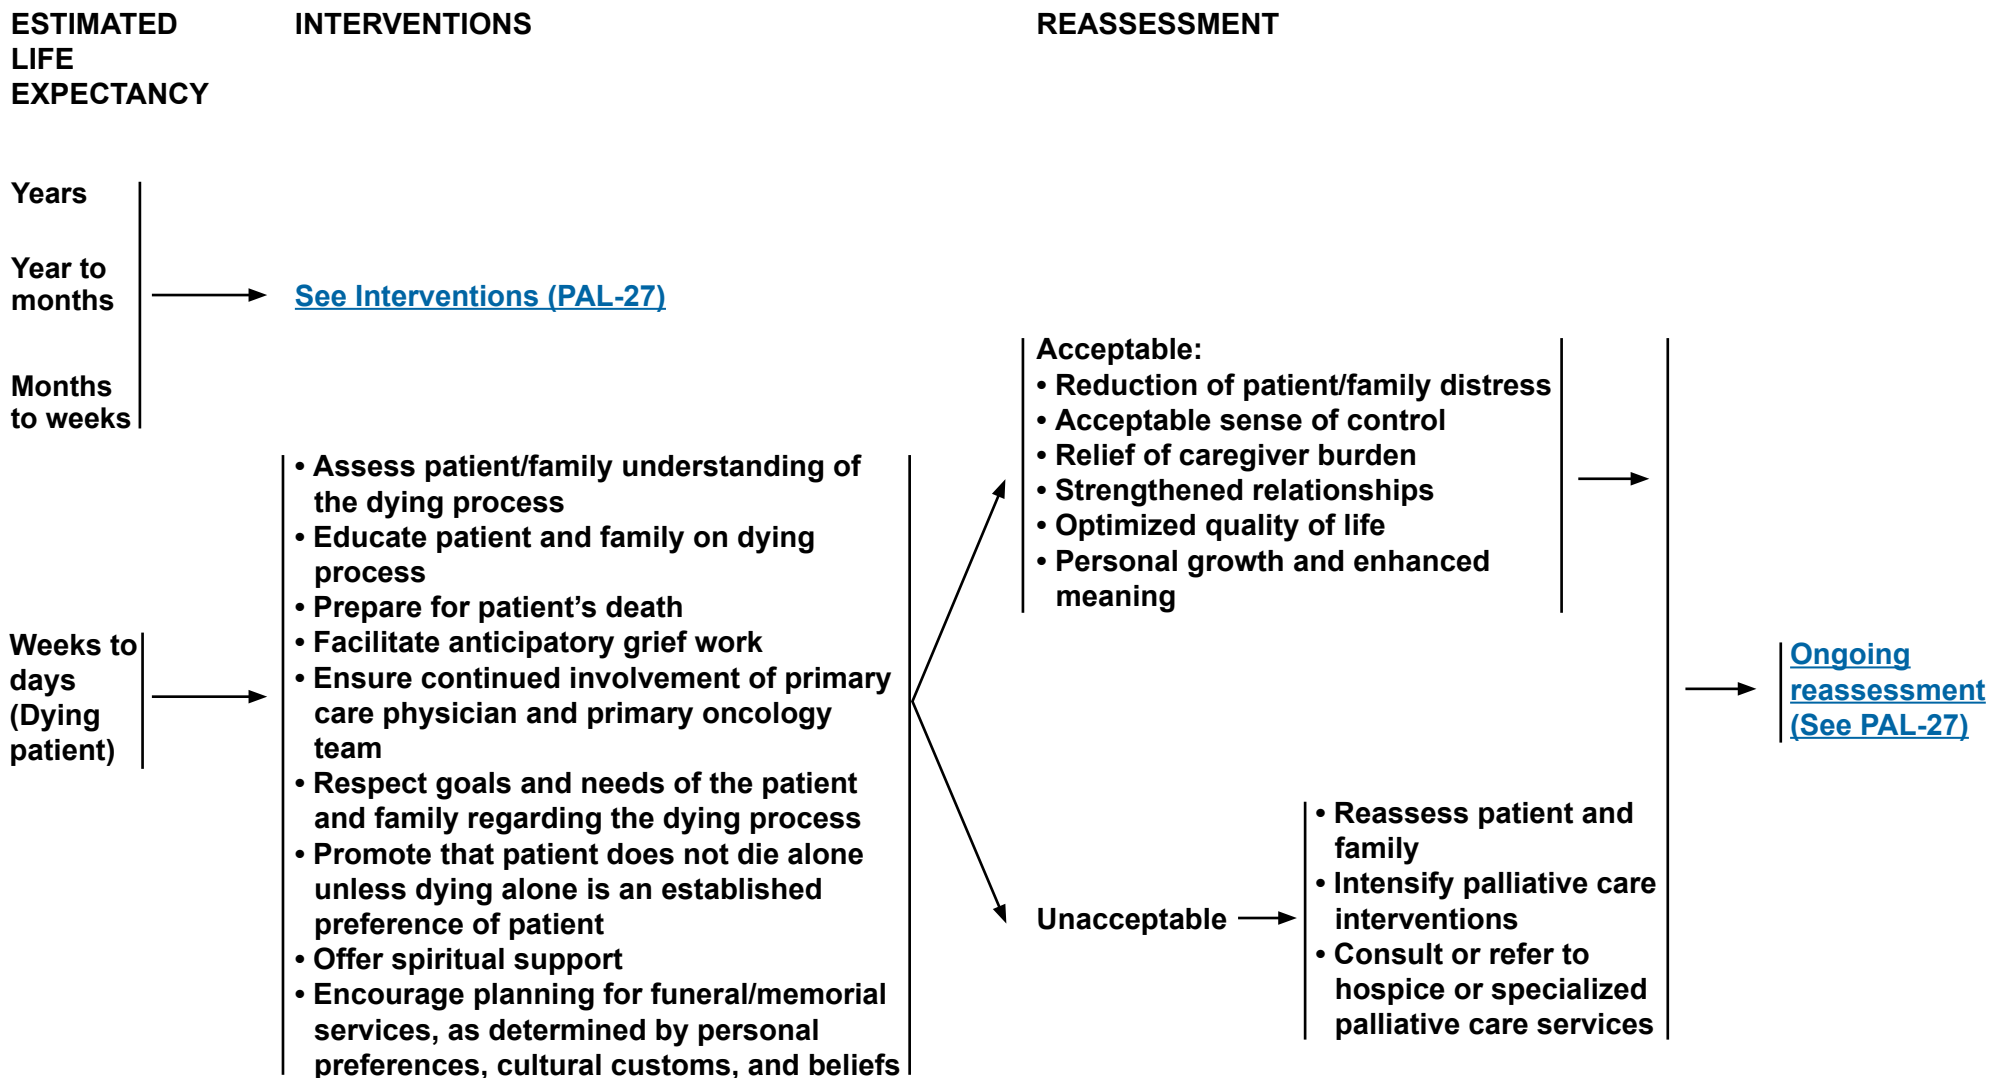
ESTIMATED LIFE EXPECTANCY

INTERVENTIONS

REASSESSMENT

Years

Year to months

Months to weeks

See Interventions (PAL-27)

Weeks to days (Dying patient)

• Assess patient/family understanding of the dying process
• Educate patient and family on dying process
• Prepare for patient's death
• Facilitate anticipatory grief work
• Ensure continued involvement of primary care physician and primary oncology team
• Respect goals and needs of the patient and family regarding the dying process
• Promote that patient does not die alone unless dying alone is an established preference of patient
• Offer spiritual support
• Encourage planning for funeral/memorial services, as determined by personal preferences, cultural customs, and beliefs

Acceptable:
• Reduction of patient/family distress
• Acceptable sense of control
• Relief of caregiver burden
• Strengthened relationships
• Optimized quality of life
• Personal growth and enhanced meaning

Unacceptable

• Reassess patient and family
• Intensify palliative care interventions
• Consult or refer to hospice or specialized palliative care services

Ongoing reassessment (See PAL-27)